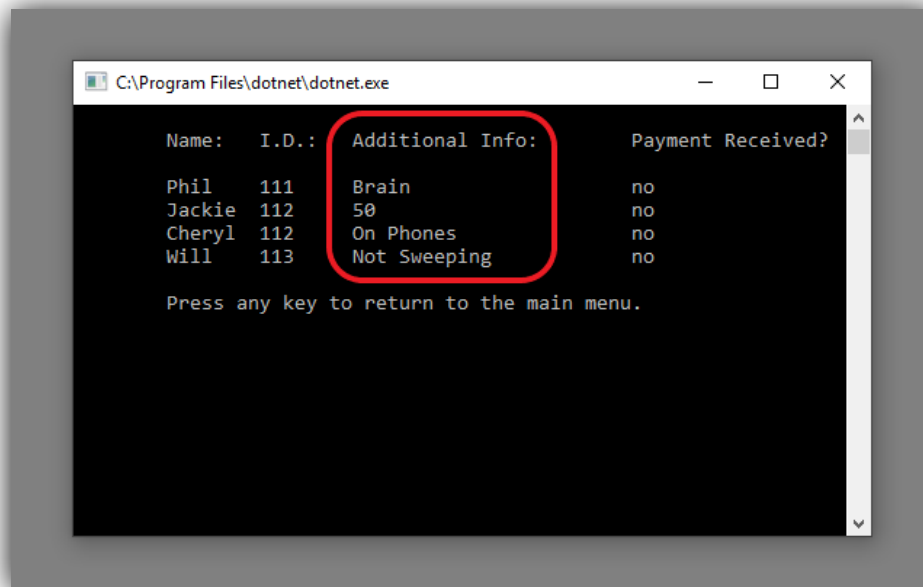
C:\Program Files\dotnet\dotnet.exe

| Name: | I.D.: | Additional Info: | Payment Received? |
|---|---|---|---|
| Phil | 111 | Brain | no |
| Jackie | 112 | 50 | no |
| Cheryl | 112 | On Phones | no |
| Will | 113 | Not Sweeping | no |

Press any key to return to the main menu.